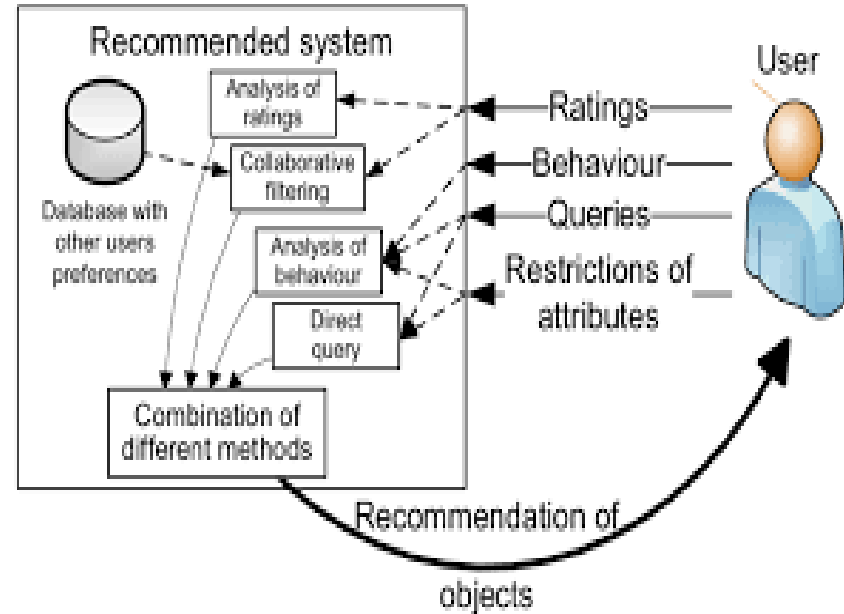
Recommended system

Database with other users preferences

Analysis of ratings

Collaborative filtering

Analysis of behaviour

Direct query

Combination of different methods

User

Ratings

Behaviour

Queries

Restrictions of attributes

Recommendation of objects